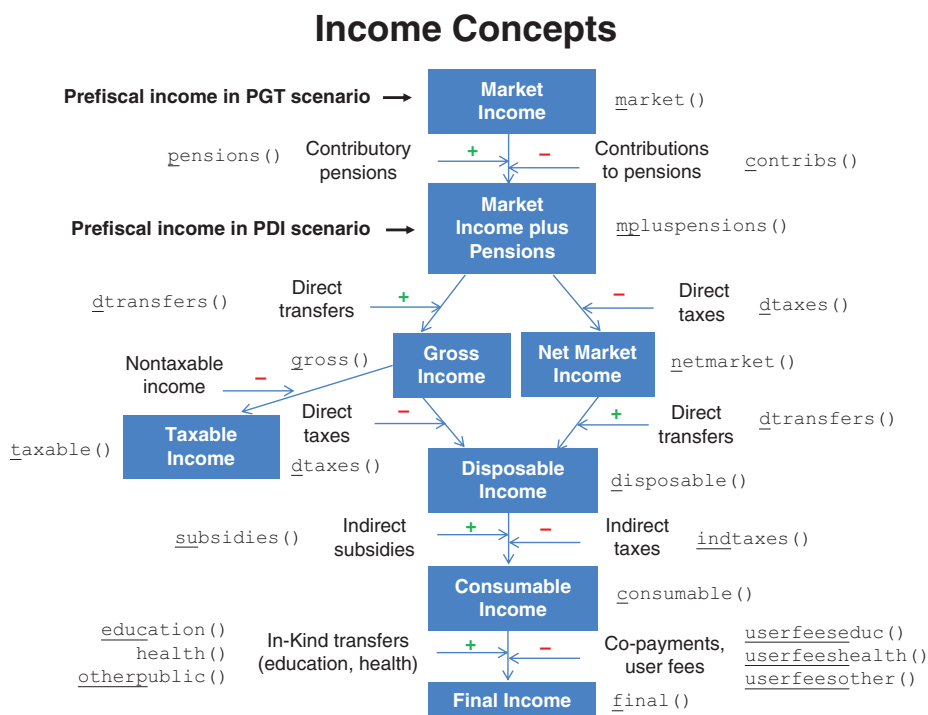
Income Concepts

Prefiscal income in PGT scenario

Market Income

market()

pensions()

Contributory pensions

+

−

Contributions to pensions

contribs()

Prefiscal income in PDI scenario

Market Income plus Pensions

mpluspensions()

dtransfers()

Direct transfers

+

−

Direct taxes

dtaxes()

Nontaxable income

−

gross()

Gross Income

Net Market Income

netmarket()

Taxable Income

taxable()

Direct taxes

−

+

Direct transfers

dtransfers()

dtaxes()

Disposable Income

disposable()

subsidies()

Indirect subsidies

+

−

Indirect taxes

indtaxes()

Consumable Income

consumable()

education()
health()
otherpublic()

In-Kind transfers (education, health)

+

−

Co-payments, user fees

userfeeseduc()
userfeeshealth()
userfeesother()

Final Income

final()